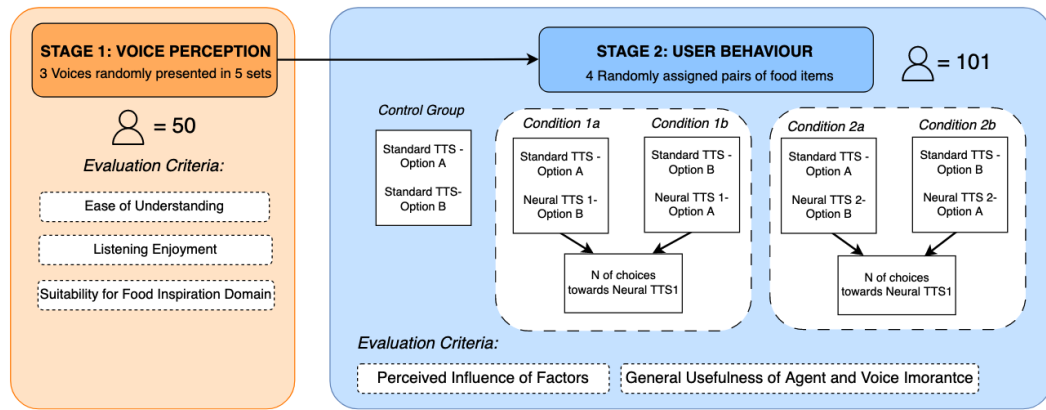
STAGE 1: VOICE PERCEPTION
3 Voices randomly presented in 5 sets

= 50

Evaluation Criteria:

Ease of Understanding

Listening Enjoyment

Suitability for Food Inspiration Domain

STAGE 2: USER BEHAVIOUR
4 Randomly assigned pairs of food items

= 101

Control Group

Standard TTS - Option A

Standard TTS- Option B

Condition 1a

Standard TTS - Option A

Neural TTS 1- Option B

Condition 1b

Standard TTS - Option B

Neural TTS 1- Option A

N of choices towards Neural TTS1

Condition 2a

Standard TTS - Option A

Neural TTS 2- Option B

Condition 2b

Standard TTS - Option B

Neural TTS 2- Option A

N of choices towards Neural TTS1

Evaluation Criteria:

Perceived Influence of Factors

General Usefulness of Agent and Voice Imorantce